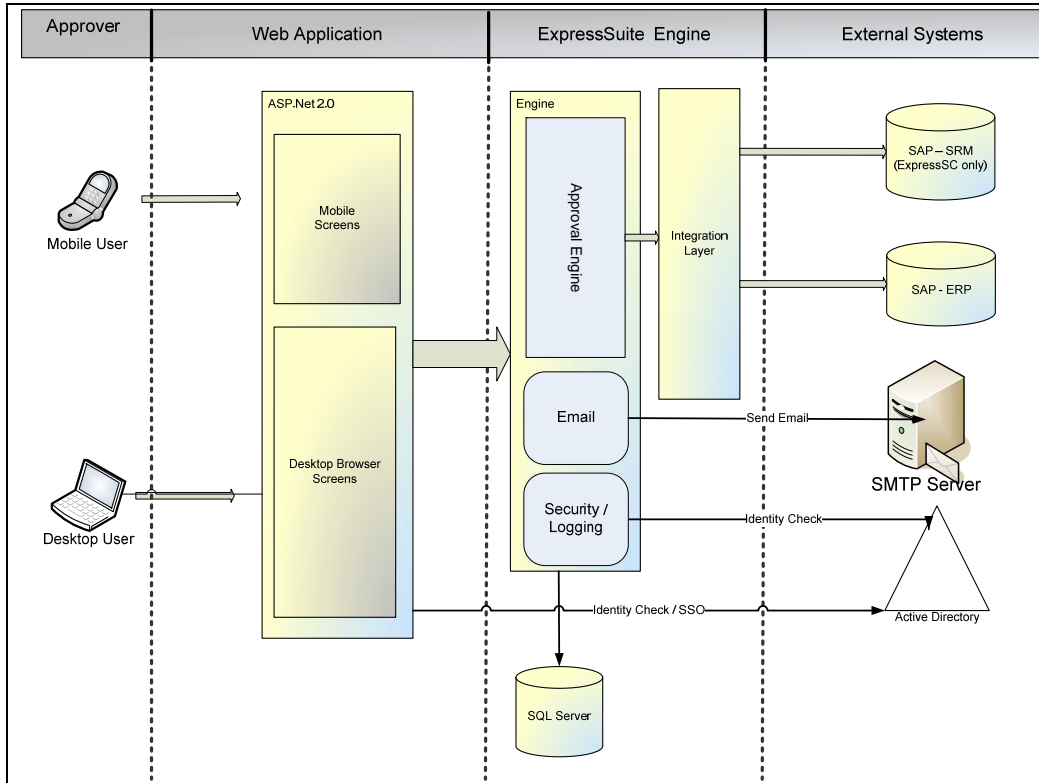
Approver

Web Application

ExpressSuite Engine

External Systems

Mobile User

Desktop User

ASP.Net 2.0

Mobile Screens

Desktop Browser Screens

Engine

Approval Engine

Email

Security / Logging

Integration Layer

SAP – SRM (ExpressSC only)

SAP - ERP

Send Email

SMTP Server

Identity Check

Identity Check / SSO

Active Directory

SQL Server